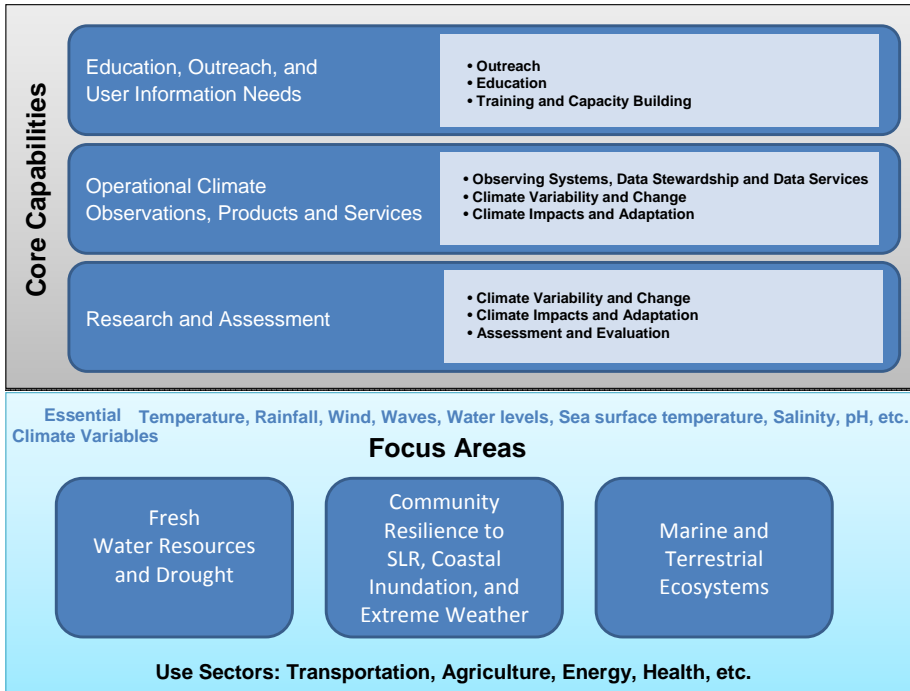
Core Capabilities

Education, Outreach, and User Information Needs

• Outreach
• Education
• Training and Capacity Building

Operational Climate Observations, Products and Services

• Observing Systems, Data Stewardship and Data Services
• Climate Variability and Change
• Climate Impacts and Adaptation

Research and Assessment

• Climate Variability and Change
• Climate Impacts and Adaptation
• Assessment and Evaluation

Essential Climate Variables Temperature, Rainfall, Wind, Waves, Water levels, Sea surface temperature, Salinity, pH, etc.

Focus Areas

Fresh Water Resources and Drought

Community Resilience to SLR, Coastal Inundation, and Extreme Weather

Marine and Terrestrial Ecosystems

Use Sectors: Transportation, Agriculture, Energy, Health, etc.